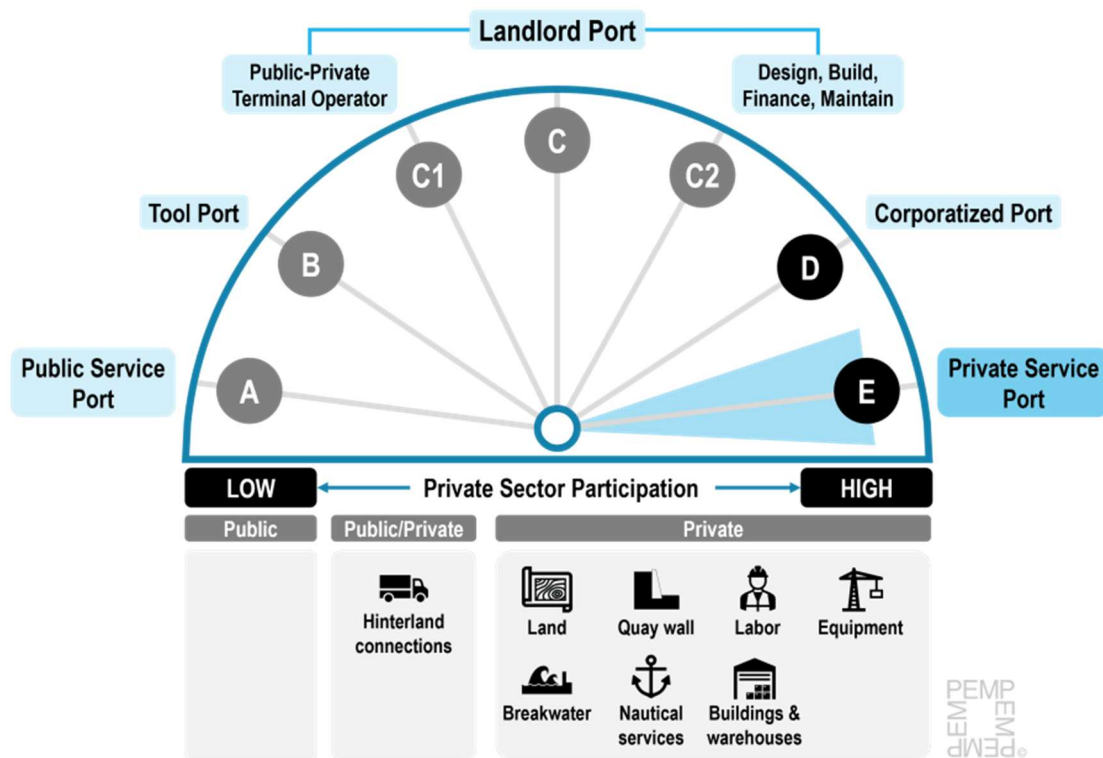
Landlord Port

Public-Private Terminal Operator

Design, Build, Finance, Maintain

Tool Port

Corporatized Port

Public Service Port

Private Service Port

C1

C

C2

B

D

A

E

LOW

Private Sector Participation

HIGH

Public

Public/Private

Private

Hinterland connections

Land

Quay wall

Labor

Equipment

Breakwater

Nautical services

Buildings & warehouses

PEMP
EMP
PEMP
EMP